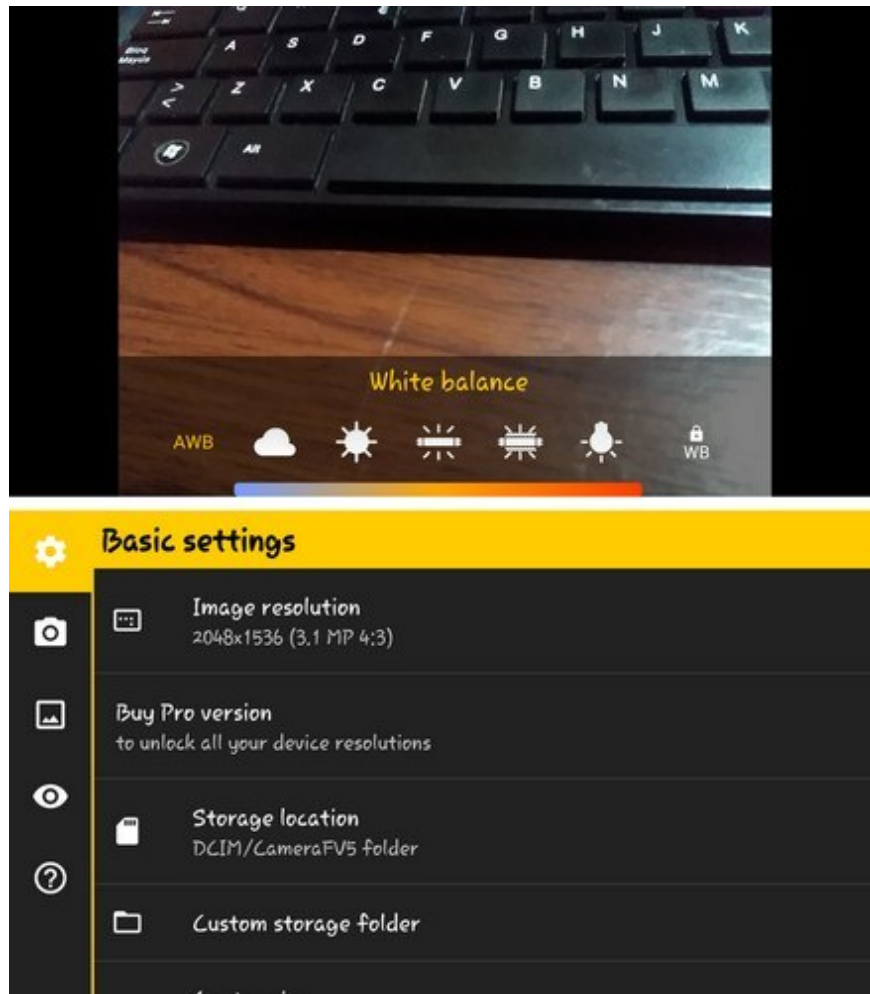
A S D F G H J K
Bloq Mayús
Z X C V B N M
Alt

White balance

AWB

WB

Basic settings

Image resolution
2048x1536 (3.1 MP 4:3)

Buy Pro version
to unlock all your device resolutions

Storage location
DCIM/CameraFV5 folder

Custom storage folder

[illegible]